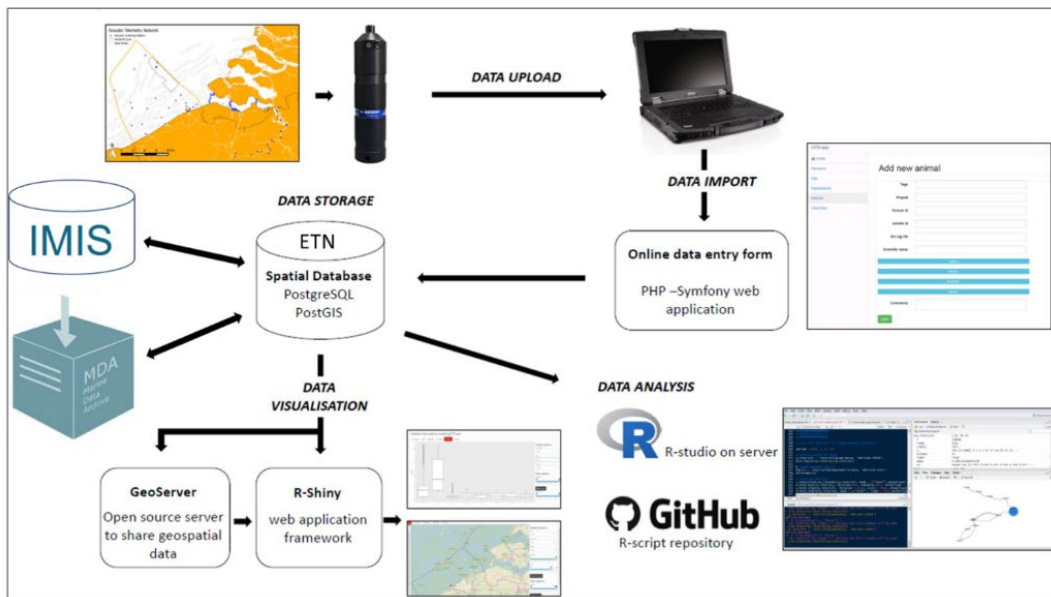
DATA UPLOAD

DATA IMPORT

Add new animal

DATA STORAGE

IMIS

ETN

Spatial Database
PostgreSQL
PostGIS

Online data entry form

PHP –Symfony web application

MDA
Marine Data Archive

DATA VISUALISATION

DATA ANALYSIS

R-studio on server

GitHub

R-script repository

GeoServer

Open source server to share geospatial data

R-Shiny

web application framework